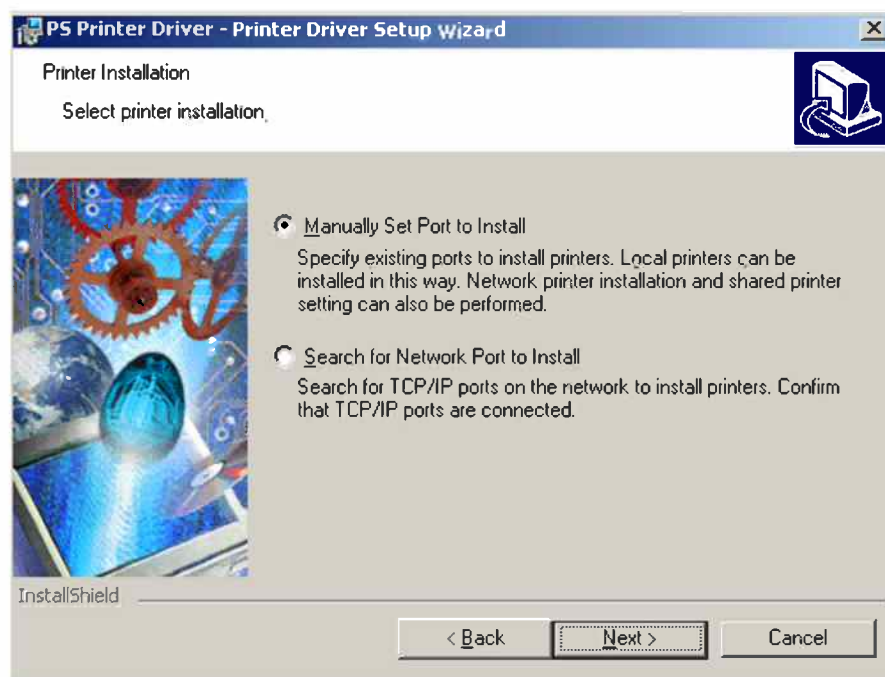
PS Printer Driver - Printer Driver Setup Wizard

Printer Installation

Select printer installation

Manually Set Port to Install

Specify existing ports to install printers. Local printers can be installed in this way. Network printer installation and shared printer setting can also be performed.

Search for Network Port to Install

Search for TCP/IP ports on the network to install printers. Confirm that TCP/IP ports are connected.

InstallShield

< Back

Next >

Cancel